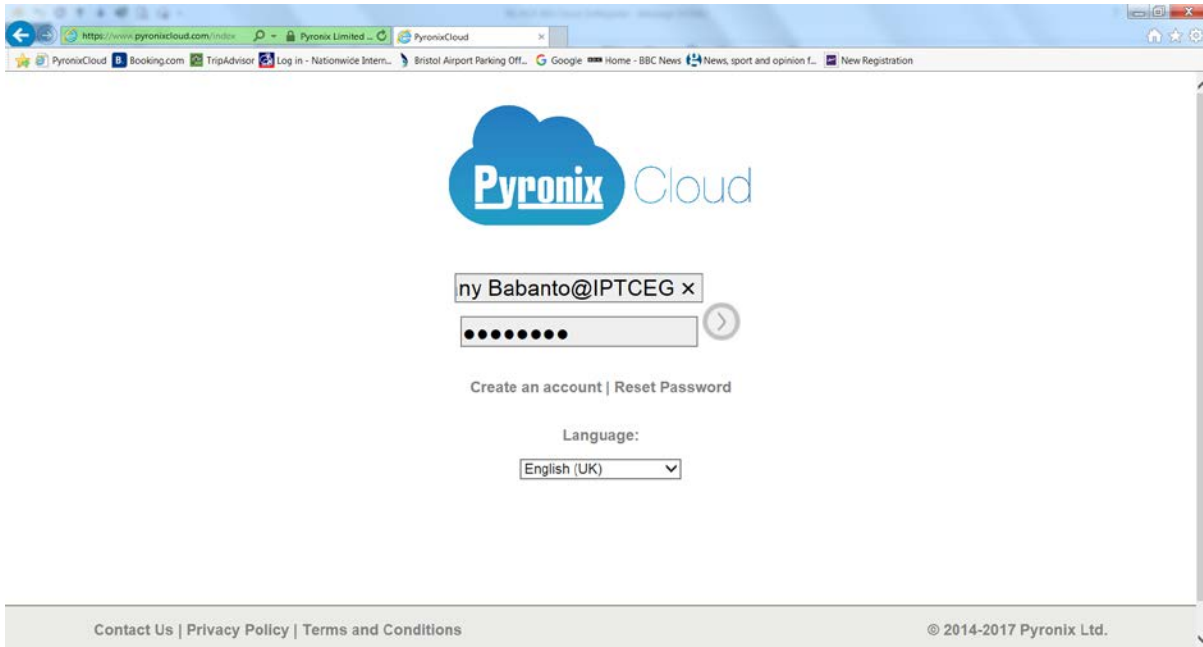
https://www.pyronixcloud.com/index
Pyronix Limited ...
PyronixCloud

PyronixCloud
Booking.com
TripAdvisor
Log in - Nationwide Intern...
Bristol Airport Parking Off...
Google
Home - BBC News
News, sport and opinion f...
New Registration

Pyronix Cloud

ny Babanto@IPTCEG ×

••••••••

Create an account | Reset Password

Language:

English (UK)

Contact Us | Privacy Policy | Terms and Conditions

© 2014-2017 Pyronix Ltd.